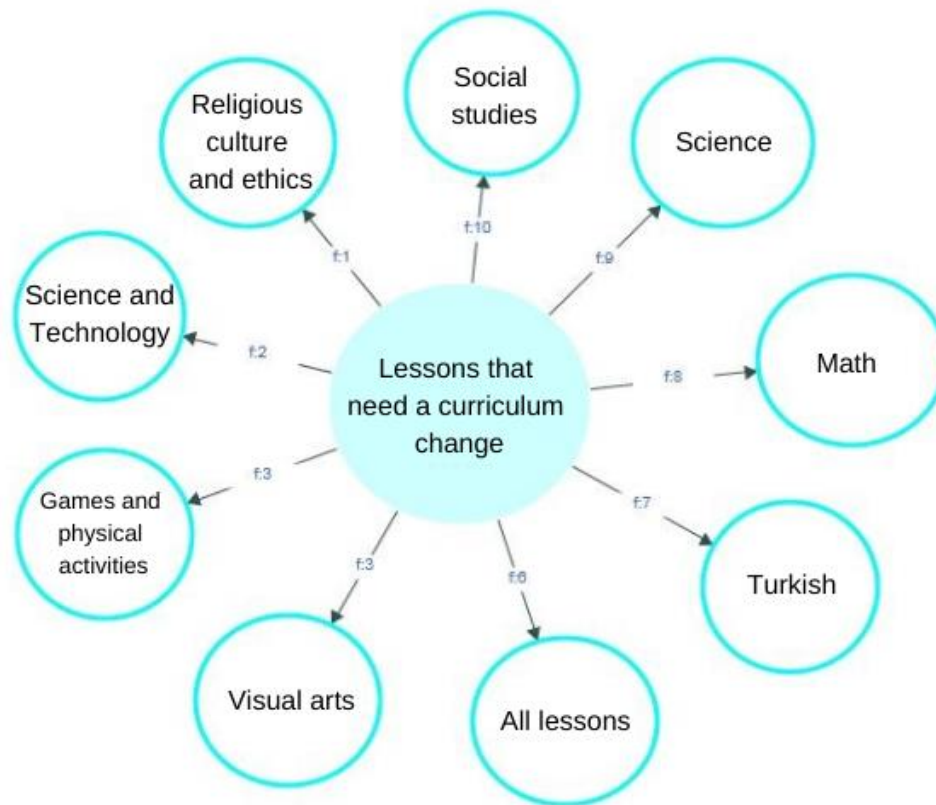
Lessons that need a curriculum change

Social studies

f:10

Religious culture and ethics

f:1

Science

f:9

Science and Technology

f:2

Math

f:8

Games and physical activities

f:3

Turkish

f:7

Visual arts

f:3

All lessons

f:6